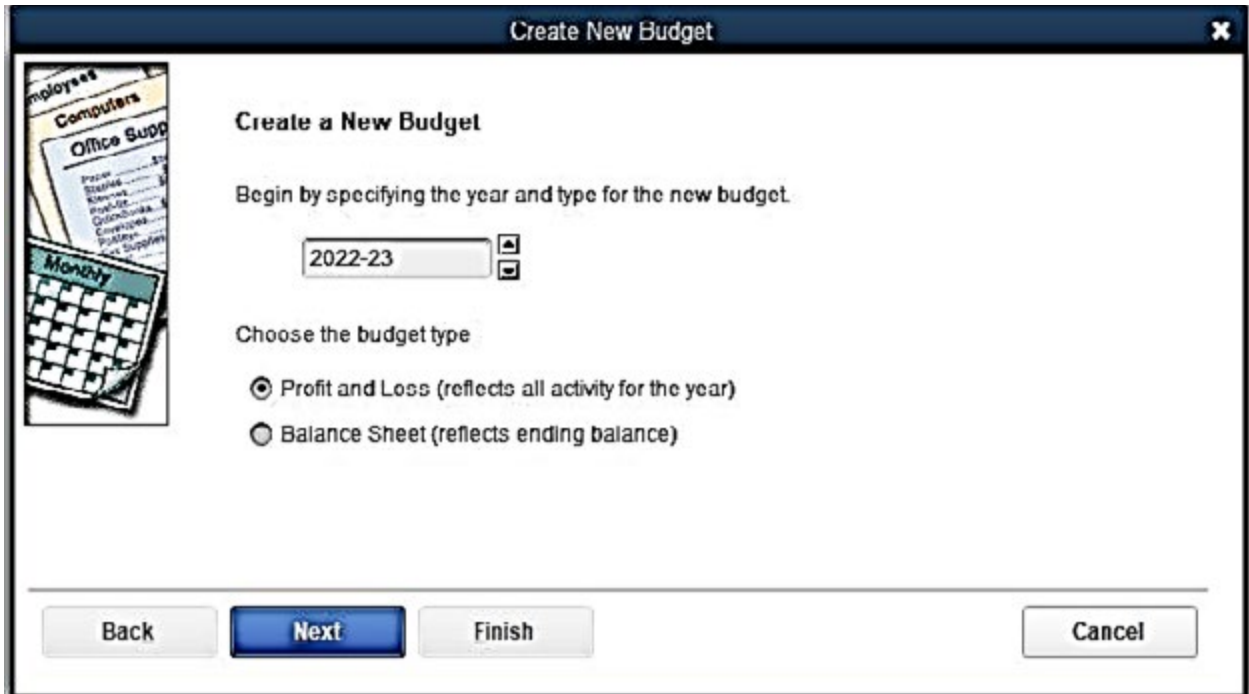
Create New Budget

mployees
Computers
Office Supp
Monthly

Create a New Budget

Begin by specifying the year and type for the new budget.

2022-23

Choose the budget type

Profit and Loss (reflects all activity for the year)

Balance Sheet (reflects ending balance)

Back
Next
Finish
Cancel